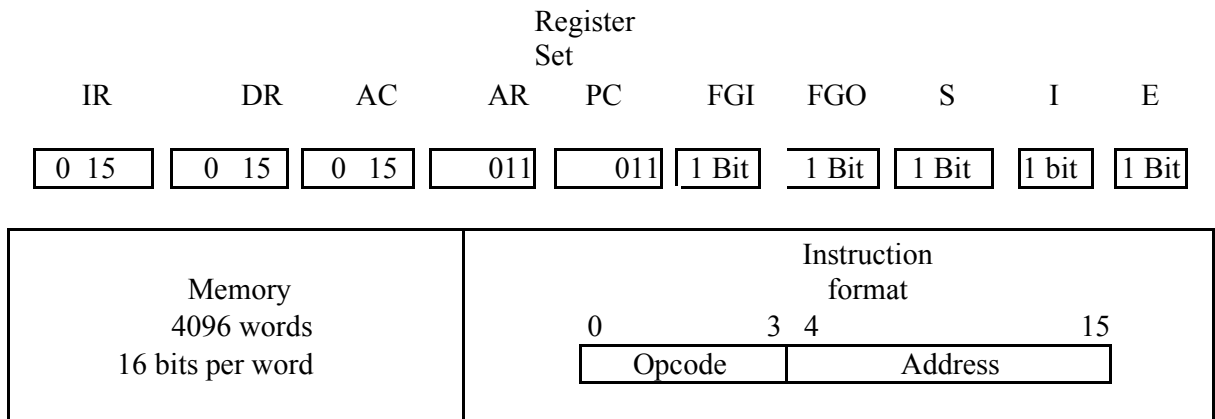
Register Set

IR DR AC AR PC FGI FGO S I E

0 15 | 0 15 | 0 15 | 011 | 011 | 1 Bit | 1 Bit | 1 Bit | 1 bit | 1 Bit

Memory
4096 words
16 bits per word

Instruction format

0 3 4 15

| Opcode | Address |
|---|---|